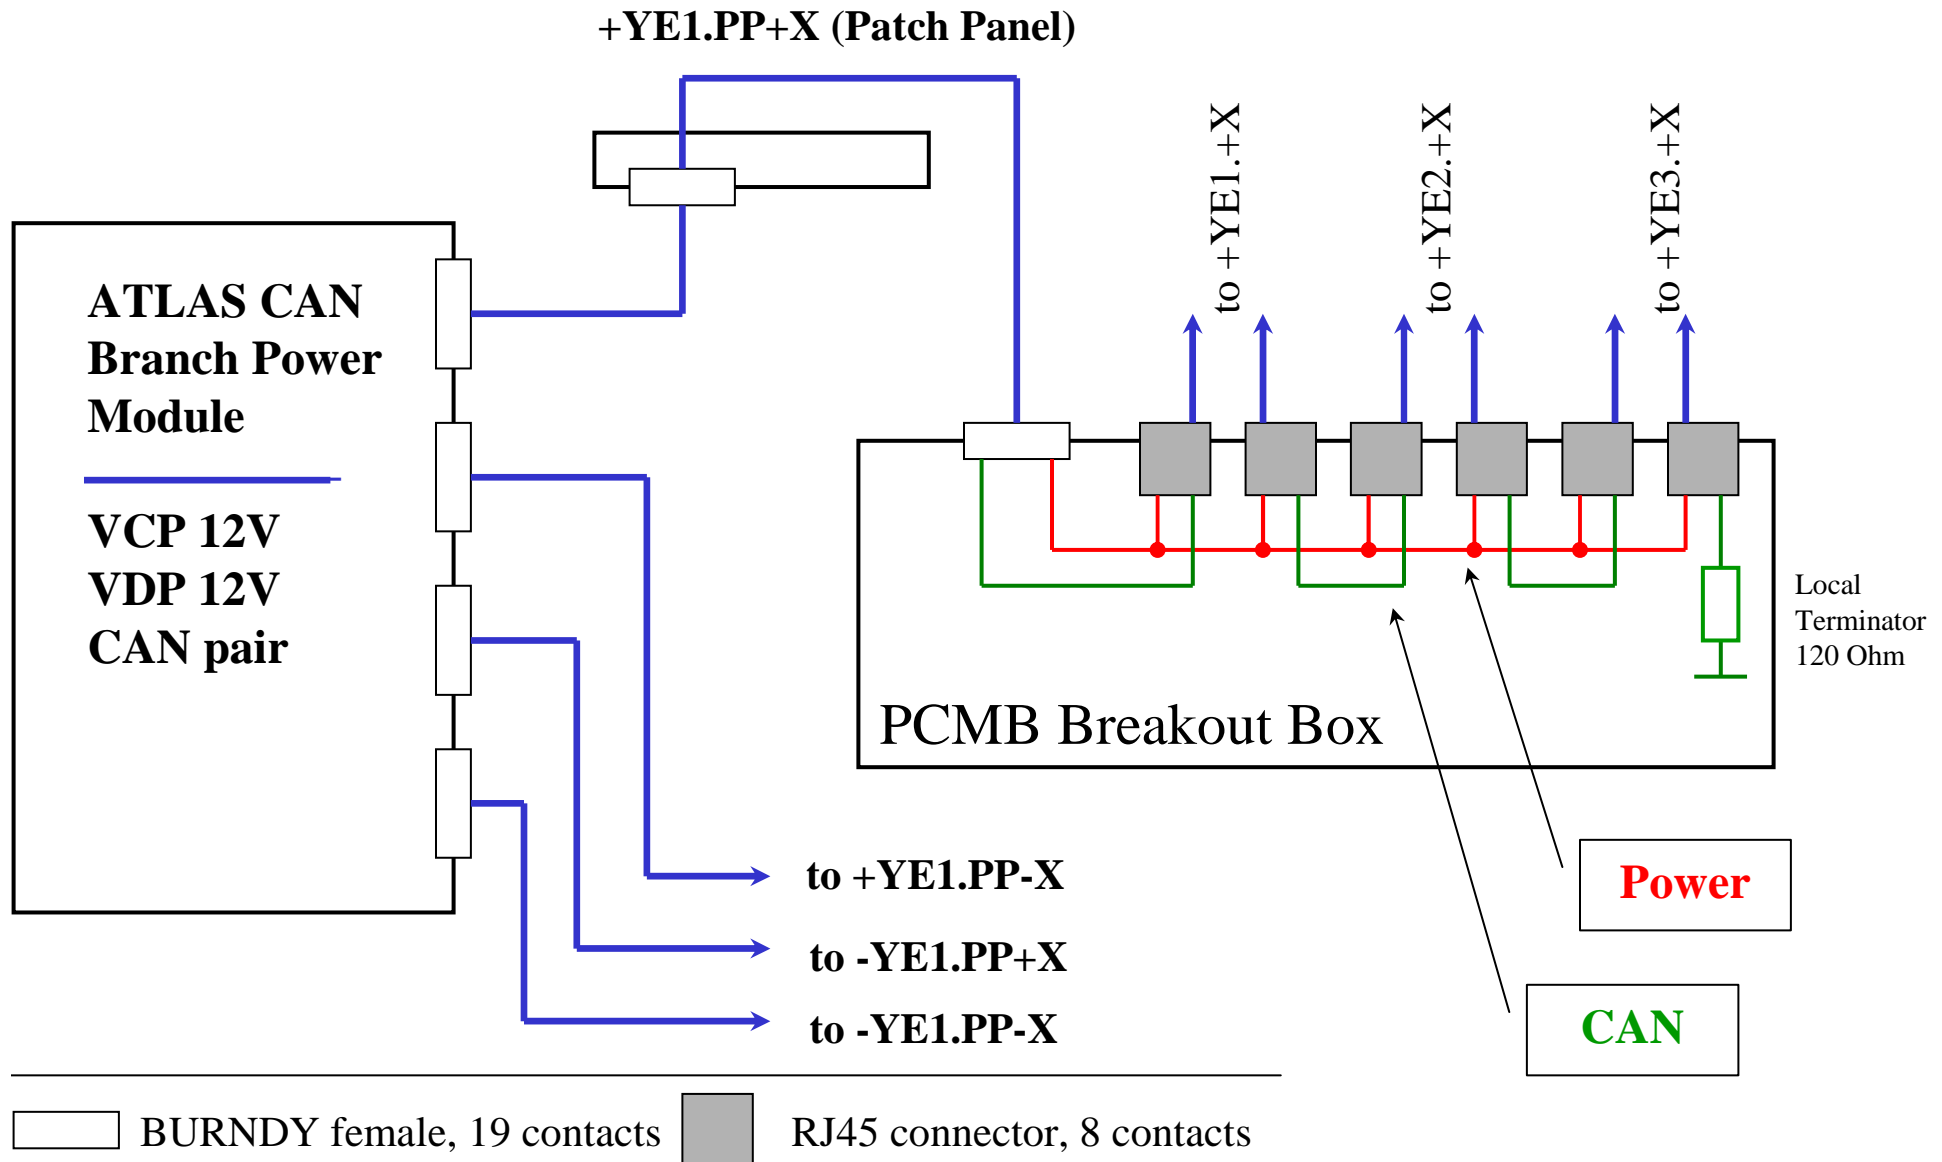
+YE1.PP+X (Patch Panel)

ATLAS CAN Branch Power Module

VCP 12V
VDP 12V
CAN pair

to +YE1.+X

to +YE2.+X

to +YE3.+X

Local Terminator 120 Ohm

PCMB Breakout Box

to +YE1.PP-X

to -YE1.PP+X

to -YE1.PP-X

Power

CAN

BURNDY female, 19 contacts

RJ45 connector, 8 contacts